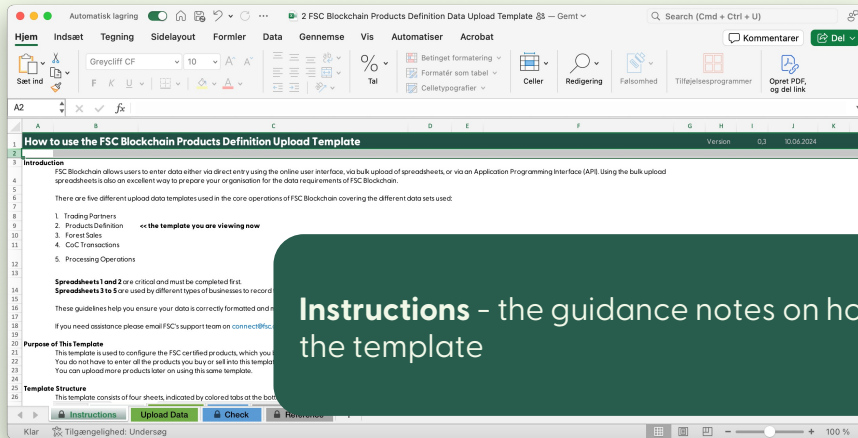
Automatisk lagring 2 FSC Blockchain Products Definition Data Upload Template — Gemt Search (Cmd + Ctrl + U)

Hjem Indsæt Tegning Sidelayout Formler Data Gennemse Vis Automatiser Acrobat Kommentarer Del

Sæt ind Greycliff CF 10 F K U Tal Betinget formatering Formatér som tabel Celletypografier Celler Redigering Følsomhed Tilføjelsesprogrammer Opret PDF, og del link

A2 fx

A B C D E F G H I J K

1 How to use the FSC Blockchain Products Definition Upload Template Version 0,3 10.06.2024

3 Introduction

4 FSC Blockchain allows users to enter data either via direct entry using the online user interface, via bulk upload of spreadsheets, or via an Application Programming Interface (API). Using the bulk upload spreadsheets is also an excellent way to prepare your organisation for the data requirements of FSC Blockchain.

6 There are five different upload data templates used in the core operations of FSC Blockchain covering the different data sets used:

8 1. Trading Partners
9 2. Products Definition << the template you are viewing now
10 3. Forest Sales
11 4. CoC Transactions

12 5. Processing Operations

13 Spreadsheets 1 and 2 are critical and must be completed first.
14 Spreadsheets 3 to 5 are used by different types of businesses to record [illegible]

16 These guidelines help you ensure your data is correctly formatted and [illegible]

18 If you need assistance please email FSC's support team on connect@fsc.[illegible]

20 Purpose of This Template
21 This template is used to configure the FSC certified products, which you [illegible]
22 You do not have to enter all the products you buy or sell into this templat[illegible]
23 You can upload more products later on using this same template.

25 Template Structure
26 This template consists of four sheets, indicated by colored tabs at the bott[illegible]

Instructions - the guidance notes on h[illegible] the template

Instructions Upload Data Check Reference

Klar Tilgængelighed: Undersøg 100 %